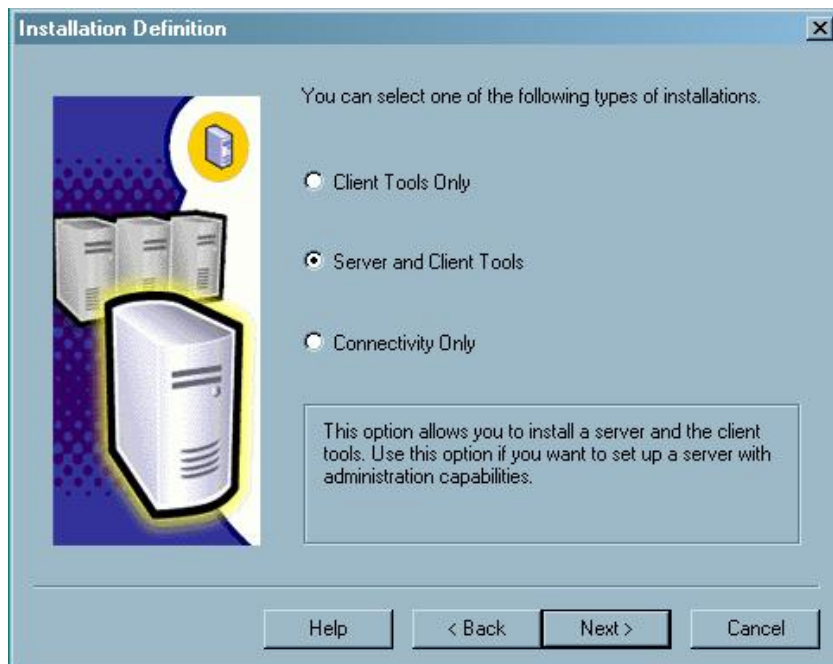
Installation Definition

You can select one of the following types of installations.

Client Tools Only

Server and Client Tools

Connectivity Only

This option allows you to install a server and the client tools. Use this option if you want to set up a server with administration capabilities.

Help

< Back

Next >

Cancel